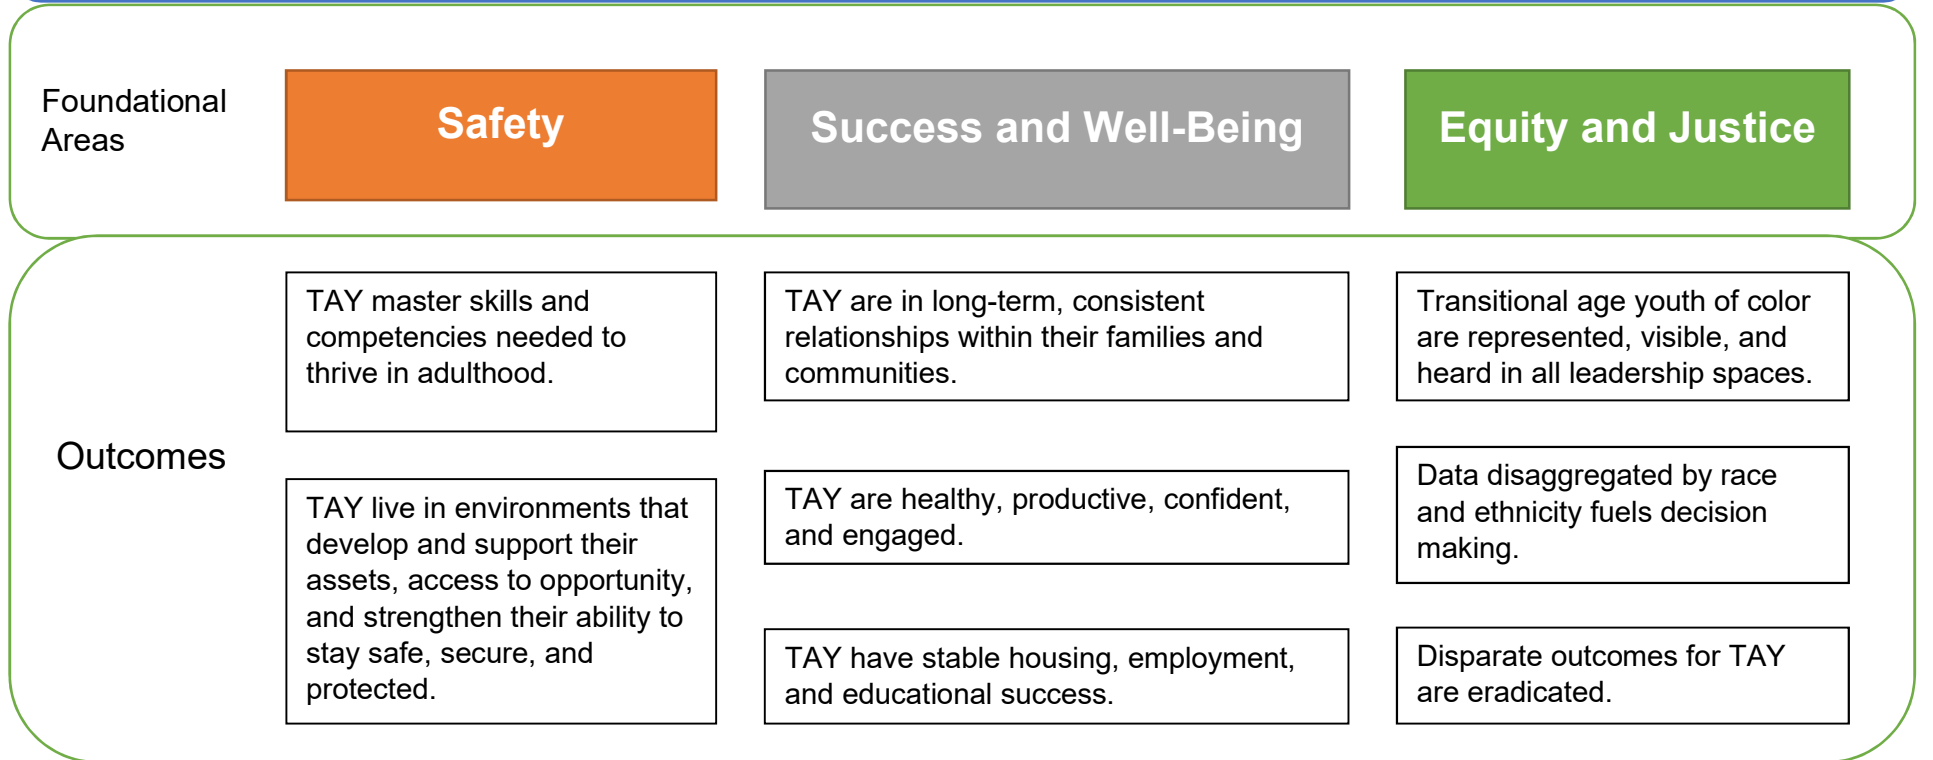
| Foundational Areas | Safety | Success and Well-Being | Equity and Justice |
|---|---|---|---|
| Outcomes | TAY master skills and competencies needed to thrive in adulthood. | TAY are in long-term, consistent relationships within their families and communities. | Transitional age youth of color are represented, visible, and heard in all leadership spaces. |
| | TAY live in environments that develop and support their assets, access to opportunity, and strengthen their ability to stay safe, secure, and protected. | TAY are healthy, productive, confident, and engaged. | Data disaggregated by race and ethnicity fuels decision making. |
| | | TAY have stable housing, employment, and educational success. | Disparate outcomes for TAY are eradicated. |